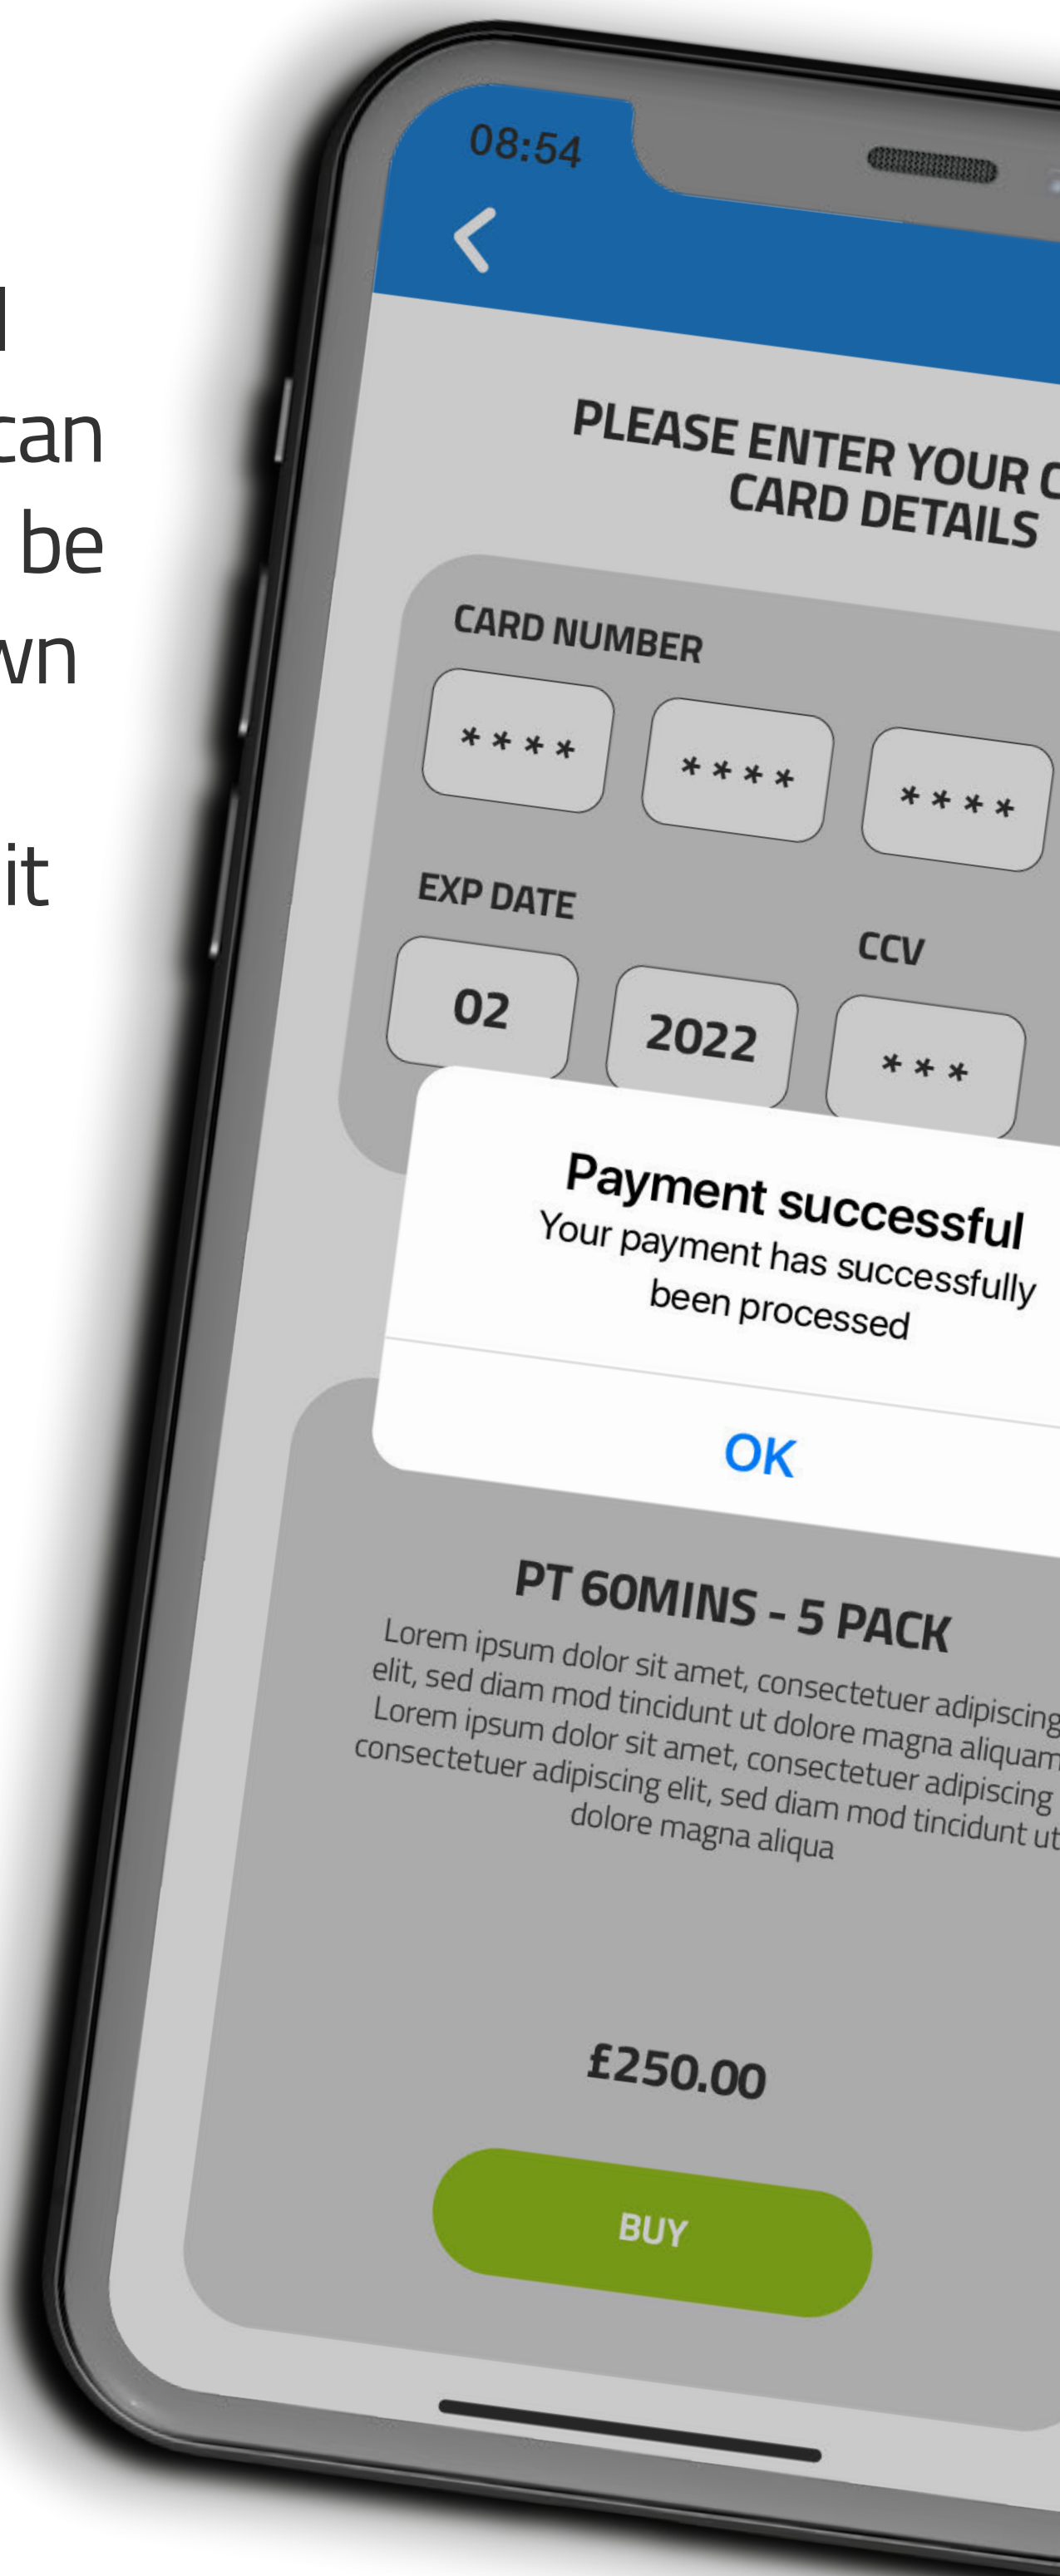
l
can
be
wn

it

08:54

PLEASE ENTER YOUR C
CARD DETAILS

CARD NUMBER

\*\*\*\*

\*\*\*\*

\*\*\*\*

EXP DATE

CCV

02

2022

\*\*\*

Payment successful
Your payment has successfully been processed

OK

PT 60MINS - 5 PACK

Lorem ipsum dolor sit amet, consectetuer adipiscing elit, sed diam mod tincidunt ut dolore magna aliquam Lorem ipsum dolor sit amet, consectetuer adipiscing consectetuer adipiscing elit, sed diam mod tincidunt ut dolore magna aliqua

£250.00

BUY